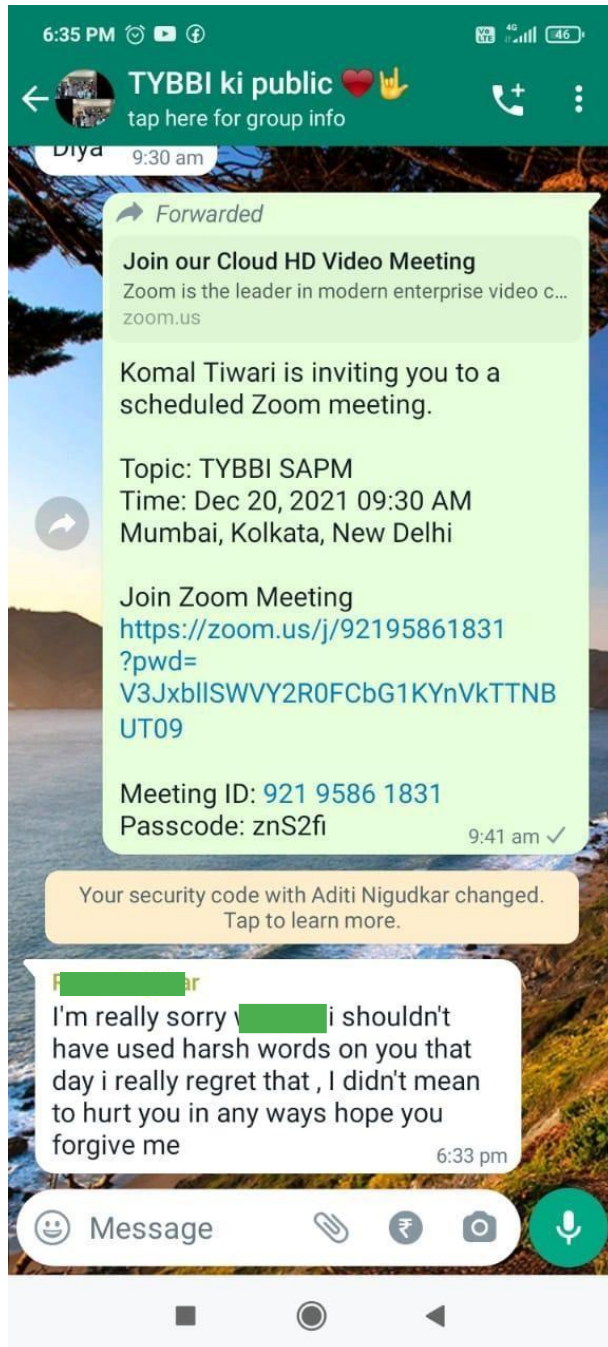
6:35 PM

46

TYBBI ki public ❤️🤟
tap here for group info

Diya 9:30 am

Forwarded

Join our Cloud HD Video Meeting
Zoom is the leader in modern enterprise video c...
zoom.us

Komal Tiwari is inviting you to a scheduled Zoom meeting.

Topic: TYBBI SAPM
Time: Dec 20, 2021 09:30 AM Mumbai, Kolkata, New Delhi

Join Zoom Meeting
https://zoom.us/j/92195861831?pwd=V3JxbllSWVY2R0FCbG1KYnVkTTNBUT09

Meeting ID: 921 9586 1831
Passcode: znS2fi
9:41 am

Your security code with Aditi Nigudkar changed. Tap to learn more.

F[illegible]ar
I'm really sorry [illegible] i shouldn't have used harsh words on you that day i really regret that , I didn't mean to hurt you in any ways hope you forgive me
6:33 pm

Message